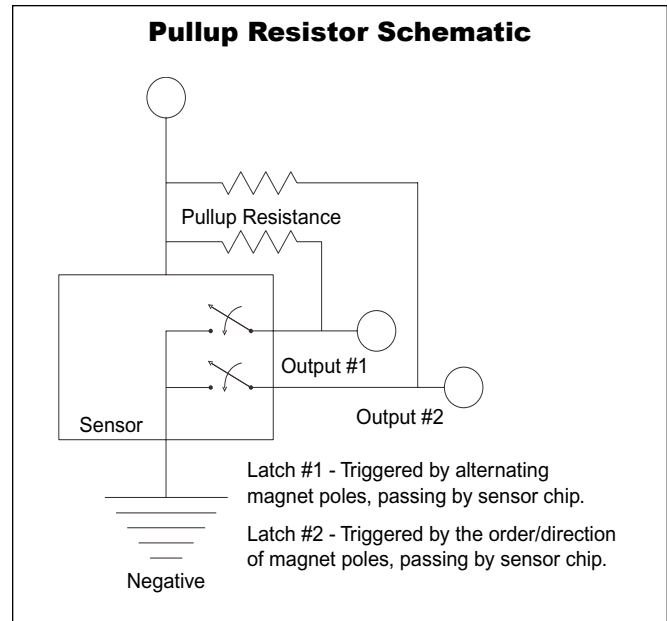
Pullup Resistor Schematic

Pullup Resistance

Output #1

Output #2

Sensor

Latch #1 - Triggered by alternating magnet poles, passing by sensor chip.

Latch #2 - Triggered by the order/direction of magnet poles, passing by sensor chip.

Negative